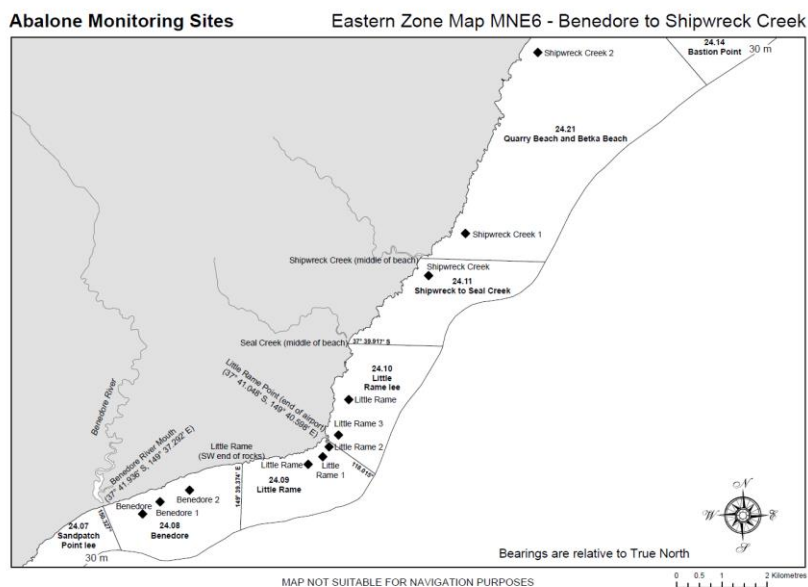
Abalone Monitoring Sites

Eastern Zone Map MNE6 - Benedore to Shipwreck Creek

Shipwreck Creek 2

24.14
Bastion Point

30 m

24.21
Quarry Beach and Betka Beach

Shipwreck Creek 1

Shipwreck Creek (middle of beach)

Shipwreck Creek

24.11
Shipwreck to Seal Creek

Seal Creek (middle of beach)

37° 39.917' S

24.10
Little
Rame lee

Little Rame Point (end of airport)
(37° 41.046' S, 149° 40.596' E)

Little Rame

Benedore River

Benedore River Mouth
(37° 41.936' S, 149° 37.292' E)

Little Rame 3

Little Rame 2

Little Rame
(SW end of rocks)

Little Rame

Little
Rame 1

116.510°

149° 39.374' E

24.09
Little Rame

Benedore 2

Benedore

Benedore 1

24.08
Benedore

166.327°

24.07
Sandpatch
Point lee

30 m

N
W
E
S

Bearings are relative to True North

MAP NOT SUITABLE FOR NAVIGATION PURPOSES

0 0.5 1 2 Kilometres